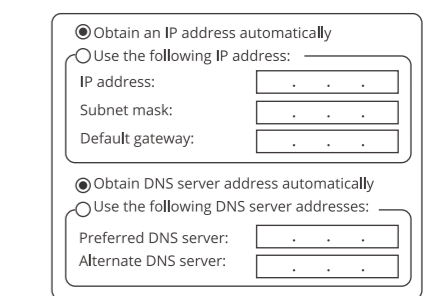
Obtain an IP address automatically

Use the following IP address:

IP address: . . .

Subnet mask: . . .

Default gateway: . . .

Obtain DNS server address automatically

Use the following DNS server addresses:

Preferred DNS server: . . .

Alternate DNS server: . . .